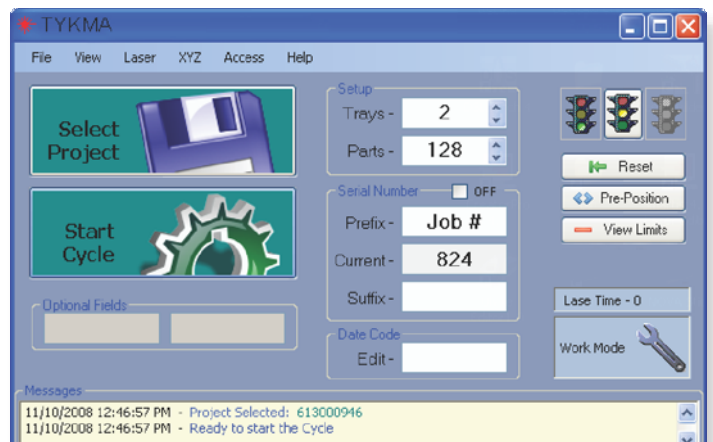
TYKMA

File View Laser XYZ Access Help

Select Project

Start Cycle

Optional Fields

Setup

Trays - 2

Parts - 128

Serial Number OFF

Prefix - Job #

Current - 824

Suffix -

Date Code

Edit -

Reset

Pre-Position

View Limits

Lase Time - 0

Work Mode

Messages

11/10/2008 12:46:57 PM - Project Selected: 613000946
11/10/2008 12:46:57 PM - Ready to start the Cycle